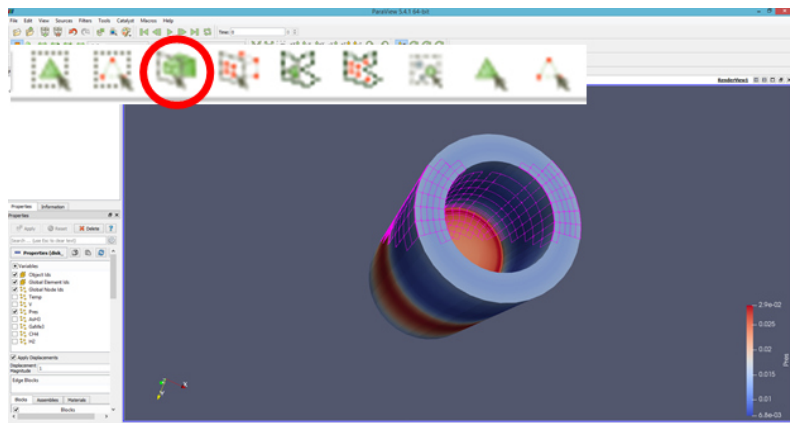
ParaView 5.4.1 64-bit

File Edit View Sources Filters Tools Catalyst Macros Help

Time: 0

RenderView1

Properties Information

Properties

Apply Reset Delete ?

Search ... (use Esc to clear text)

Properties (disk_

Variables

Object Ids

Global Element Ids

Global Node Ids

Temp

V

Pres

AsH3

GaMe3

CH4

H2

Apply Displacements

Displacement Magnitude 1

Edge Blocks

Blocks Assemblies Materials

Blocks

2.9e-02

0.025

0.02

0.015

0.01

6.8e-03

Pres